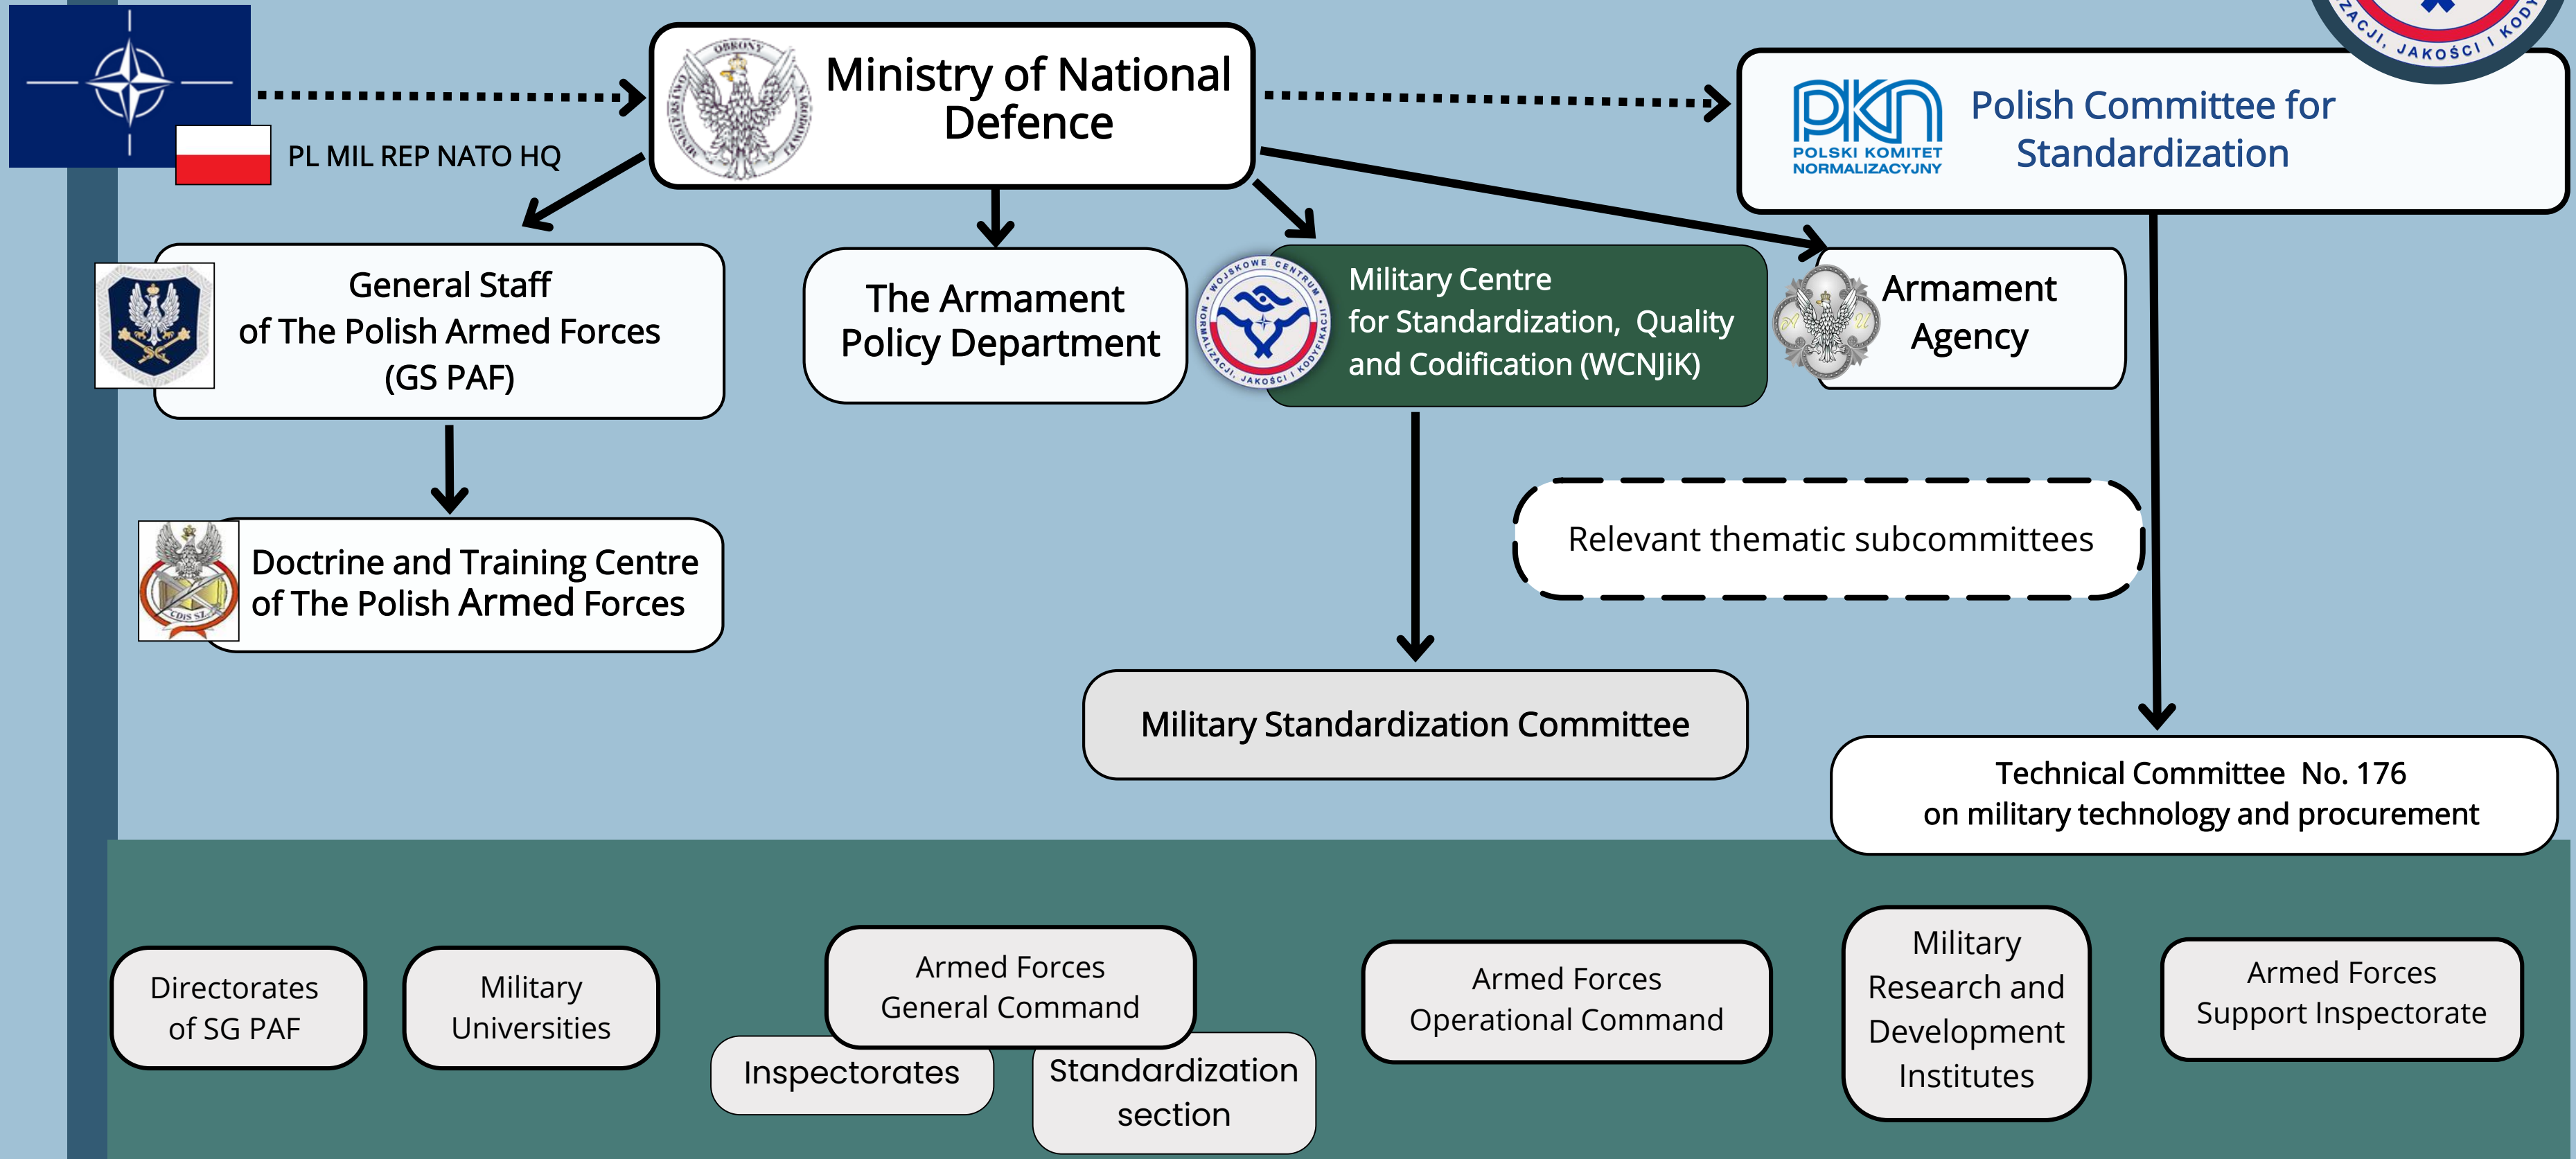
PL MIL REP NATO HQ

Ministry of National Defence

Polish Committee for Standardization

POLSKI KOMITET NORMALIZACYJNY

General Staff of The Polish Armed Forces (GS PAF)

The Armament Policy Department

Military Centre for Standardization, Quality and Codification (WCNJiK)

Armament Agency

Doctrine and Training Centre of The Polish Armed Forces

Relevant thematic subcommittees

Military Standardization Committee

Technical Committee No. 176 on military technology and procurement

Directorates of SG PAF

Military Universities

Armed Forces General Command

Inspectorates

Standardization section

Armed Forces Operational Command

Military Research and Development Institutes

Armed Forces Support Inspectorate